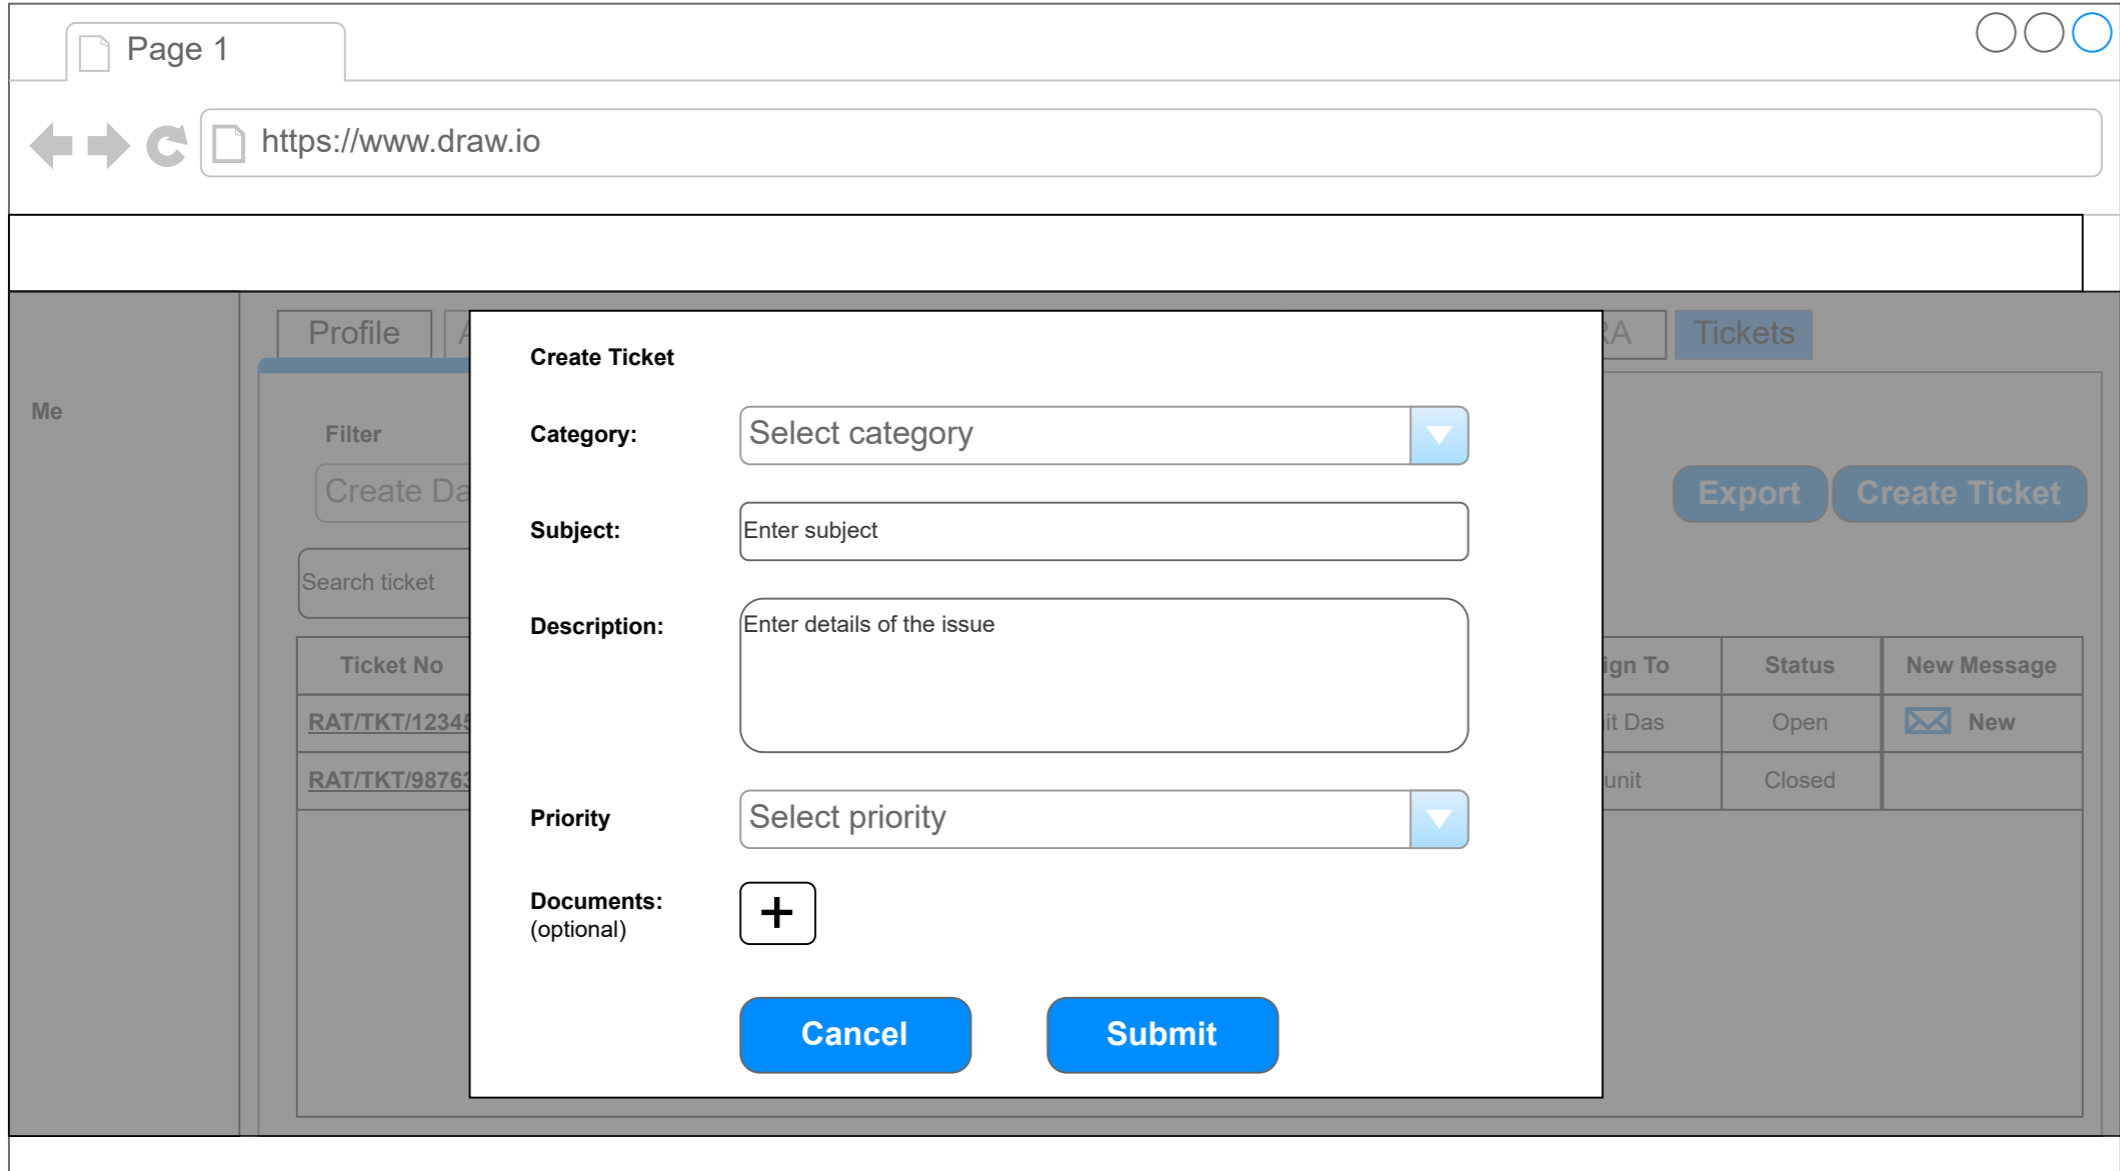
Page 1

https://www.draw.io

Me

Profile

A

RA

Tickets

Filter

Create Da

Search ticket

Export

Create Ticket

| Ticket No | | ign To | Status | New Message |
|---|---|---|---|---|
| RAT/TKT/12345 | | it Das | Open | New |
| RAT/TKT/98763 | | unit | Closed | |

Create Ticket

Category: Select category

Subject: Enter subject

Description: Enter details of the issue

Priority Select priority

Documents:
(optional)

+

Cancel

Submit